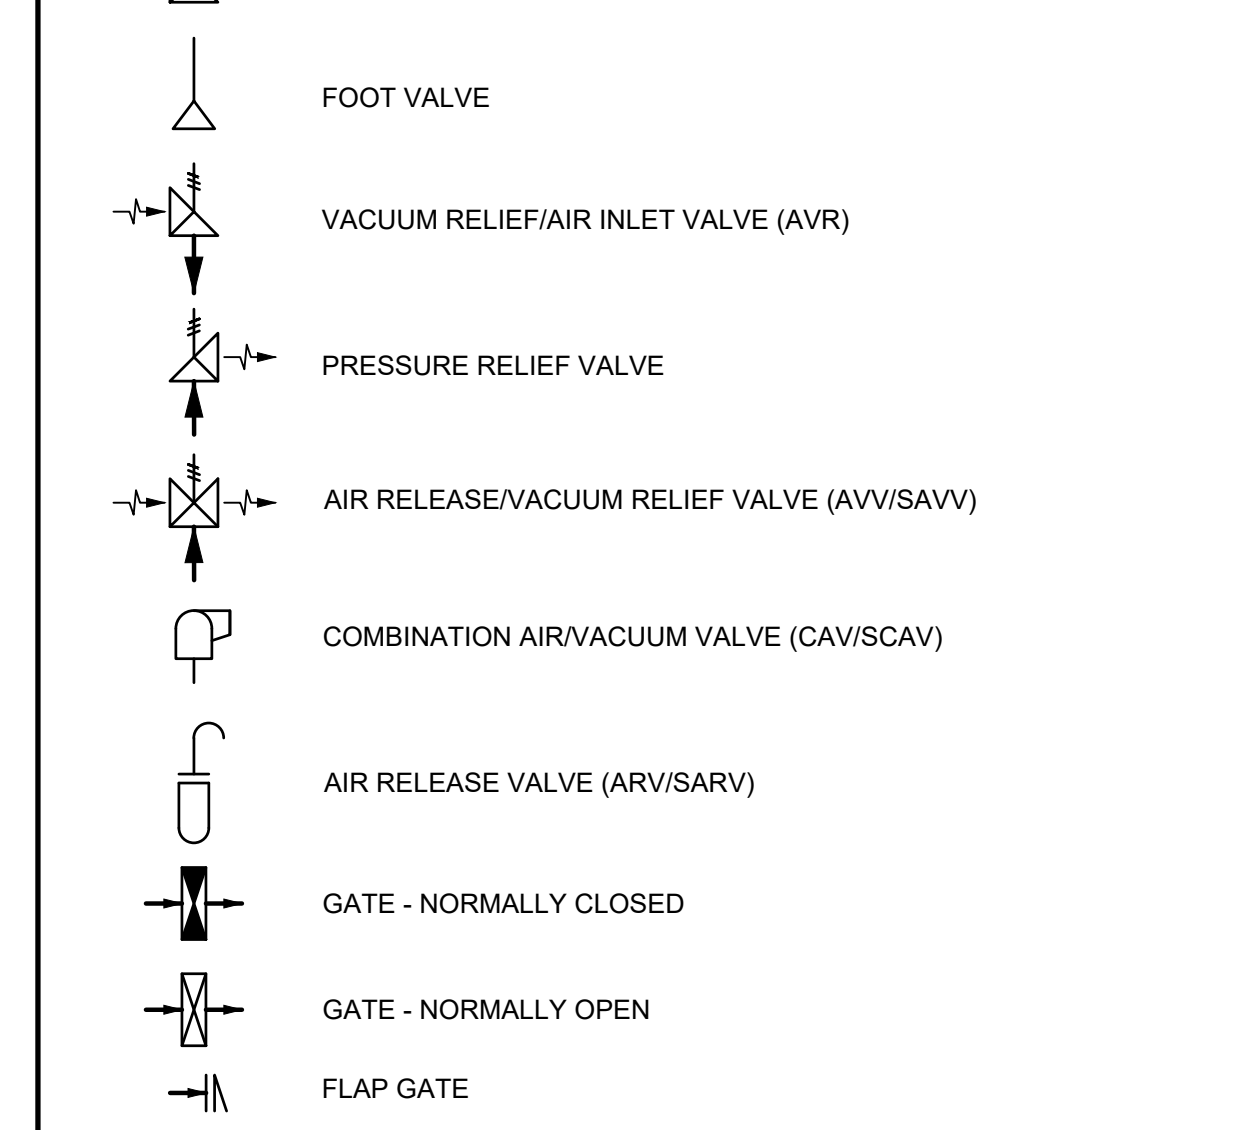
FOOT VALVE

VACUUM RELIEF/AIR INLET VALVE (AVR)

PRESSURE RELIEF VALVE

AIR RELEASE/VACUUM RELIEF VALVE (AVV/SAVV)

COMBINATION AIR/VACUUM VALVE (CAV/SCAV)

AIR RELEASE VALVE (ARV/SARV)

GATE - NORMALLY CLOSED

GATE - NORMALLY OPEN

FLAP GATE